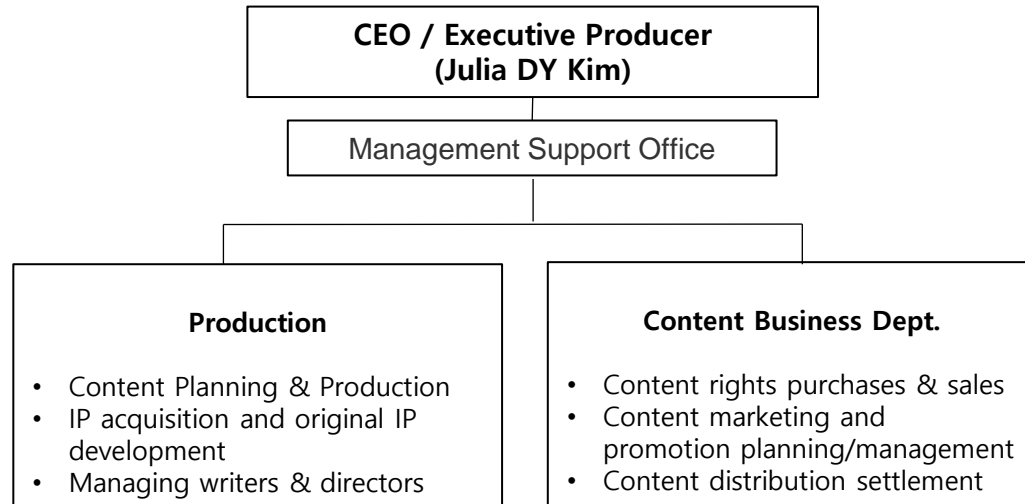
CEO / Executive Producer
(Julia DY Kim)

Management Support Office

Production

• Content Planning & Production
• IP acquisition and original IP development
• Managing writers & directors

Content Business Dept.

• Content rights purchases & sales
• Content marketing and promotion planning/management
• Content distribution settlement